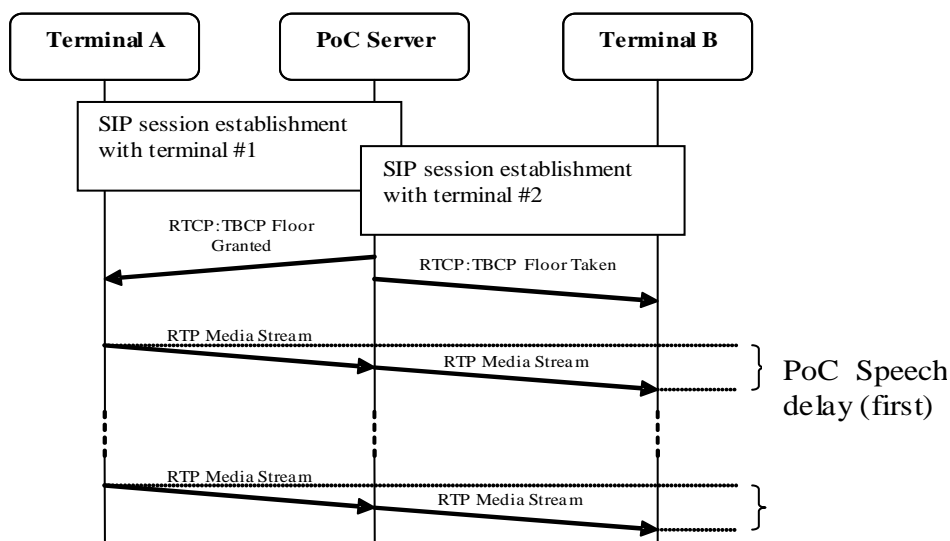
Terminal A

PoC Server

Terminal B

SIP session establishment with terminal #1

SIP session establishment with terminal #2

RTCP:TBCP Floor Granted

RTCP:TBCP Floor Taken

RTP Media Stream

RTP Media Stream

PoC Speech delay (first)

RTP Media Stream

RTP Media Stream